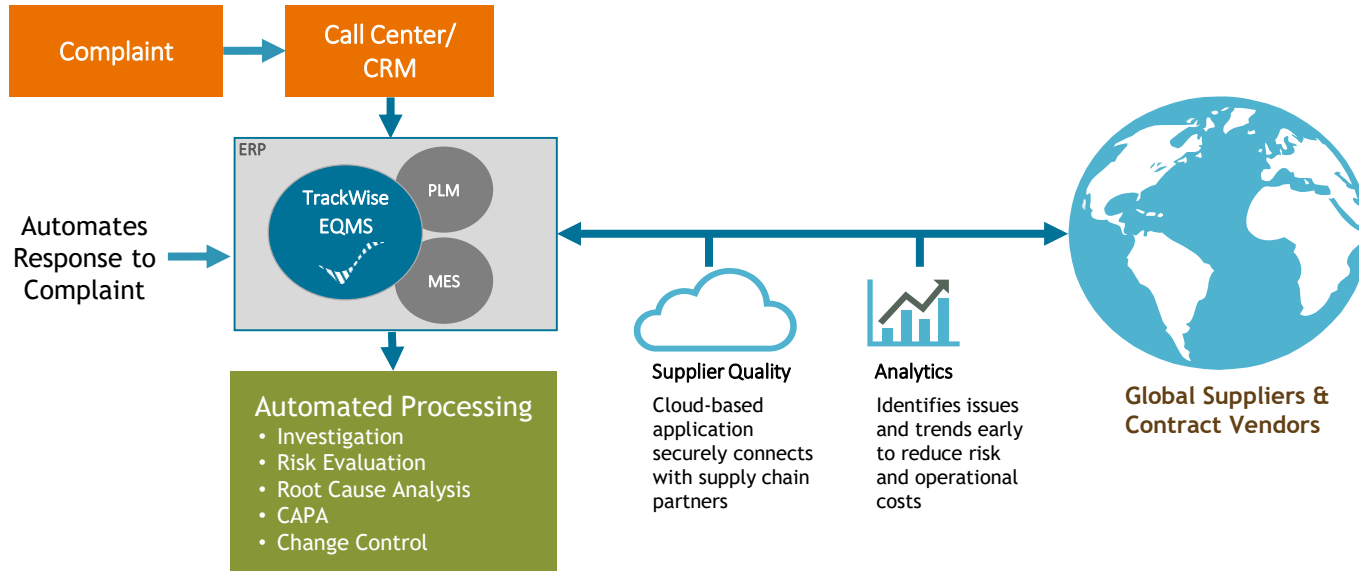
Complaint

Call Center/ CRM

ERP

TrackWise EQMS

PLM

MES

Automates Response to Complaint

Automated Processing
• Investigation
• Risk Evaluation
• Root Cause Analysis
• CAPA
• Change Control

Supplier Quality

Cloud-based application securely connects with supply chain partners

Analytics

Identifies issues and trends early to reduce risk and operational costs

Global Suppliers & Contract Vendors